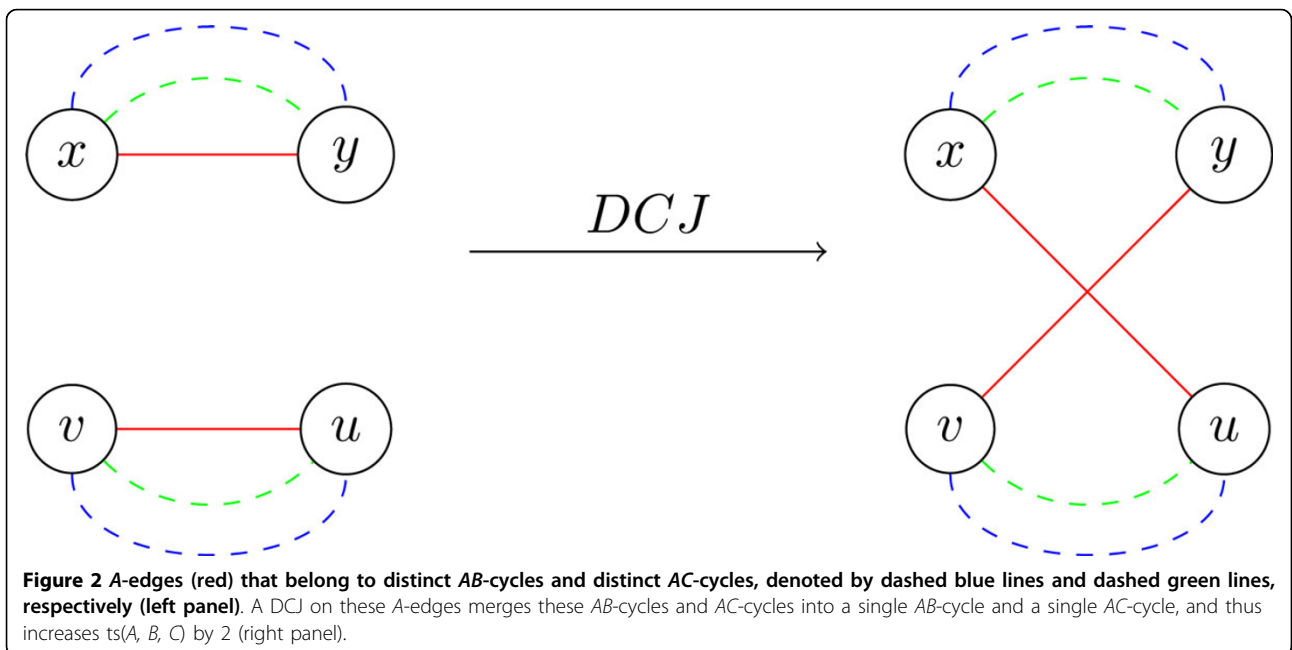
$x$ $y$

$DCJ$

$x$ $y$

$v$ $u$

$v$ $u$

**Figure 2** ***A*-edges (red) that belong to distinct *AB*-cycles and distinct *AC*-cycles, denoted by dashed blue lines and dashed green lines, respectively (left panel)**. A DCJ on these *A*-edges merges these *AB*-cycles and *AC*-cycles into a single *AB*-cycle and a single *AC*-cycle, and thus increases ts(*A*, *B*, *C*) by 2 (right panel).